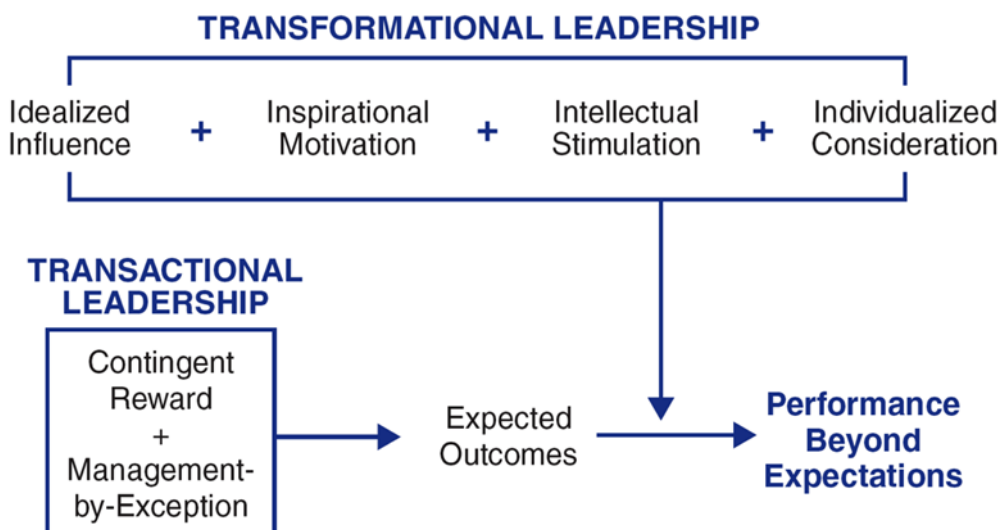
TRANSFORMATIONAL LEADERSHIP

Idealized Influence + Inspirational Motivation + Intellectual Stimulation + Individualized Consideration

TRANSACTIONAL LEADERSHIP

Contingent Reward + Management-by-Exception

Expected Outcomes

Performance Beyond Expectations